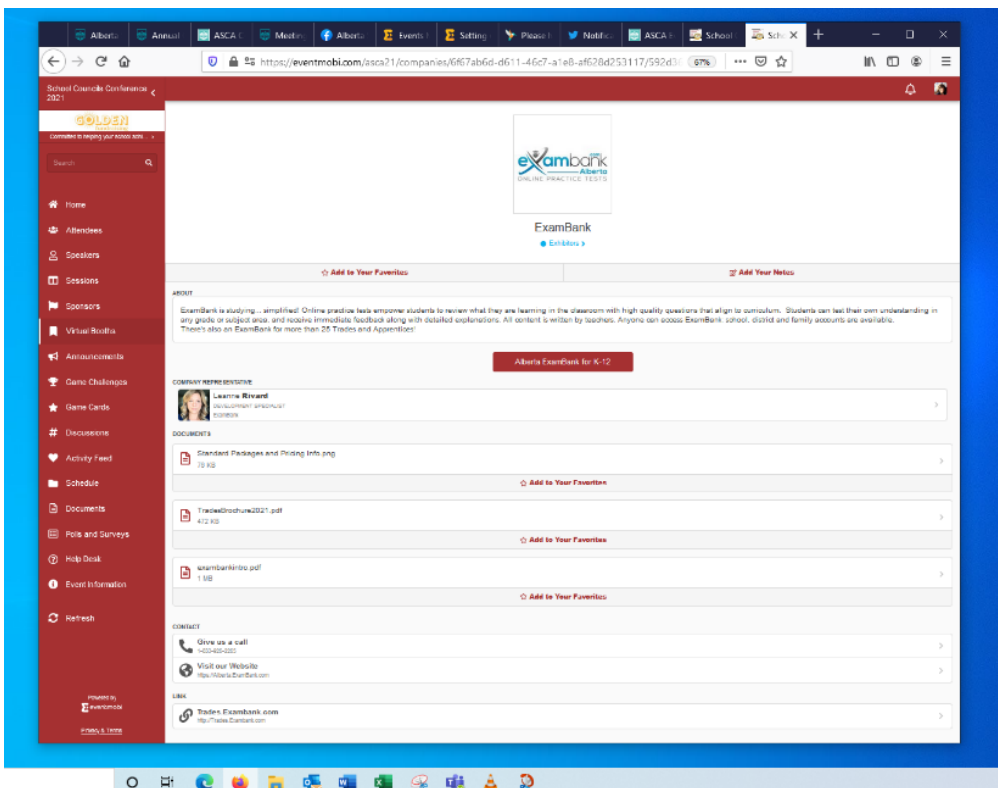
Alberta | Annual | ASCA | Meeting | Alberta | Events | Setting | Please | Notifica | ASCA | School | Scho

https://eventmobi.com/asca21/companies/6f67ab6d-d611-46c7-a1e8-af628d253117/592d3 67%

School Councils Conference 2021

GOLDEN

Committed to helping your school achi...

Search

Home
Attendees
Speakers
Sessions
Sponsors
Virtual Booths
Announcements
Game Challenges
Game Cards
Discussions
Activity Feed
Schedule
Documents
Polls and Surveys
Help Desk
Event Information
Refresh

Powered by eventmobi

Privacy & Terms

exambank Alberta ONLINE PRACTICE TESTS

ExamBank

Exhibitors >

Add to Your Favorites

Add Your Notes

ABOUT

ExamBank is studying... simplified! Online practice tests empower students to review what they are learning in the classroom with high quality questions that align to curriculum. Students can test their own understanding in any grade or subject area, and receive immediate feedback along with detailed explanations. All content is written by teachers. Anyone can access ExamBank: school, district and family accounts are available. There's also an ExamBank for more than 25 Trades and Apprentices!

Alberta ExamBank for K-12

COMPANY REPRESENTATIVE

Leanne Rivard
DEVELOPMENT SPECIALIST
EXAMBANK

DOCUMENTS

Standard Packages and Pricing Info.png
70 KB

Add to Your Favorites

TradesBrochure2021.pdf
472 KB

Add to Your Favorites

exambankinfo.pdf
1 MB

Add to Your Favorites

CONTACT

Give us a call
1-833-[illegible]

Visit our Website
https://Alberta.ExamBank.com

LINK

Trades.Exambank.com
http://Trades.Exambank.com